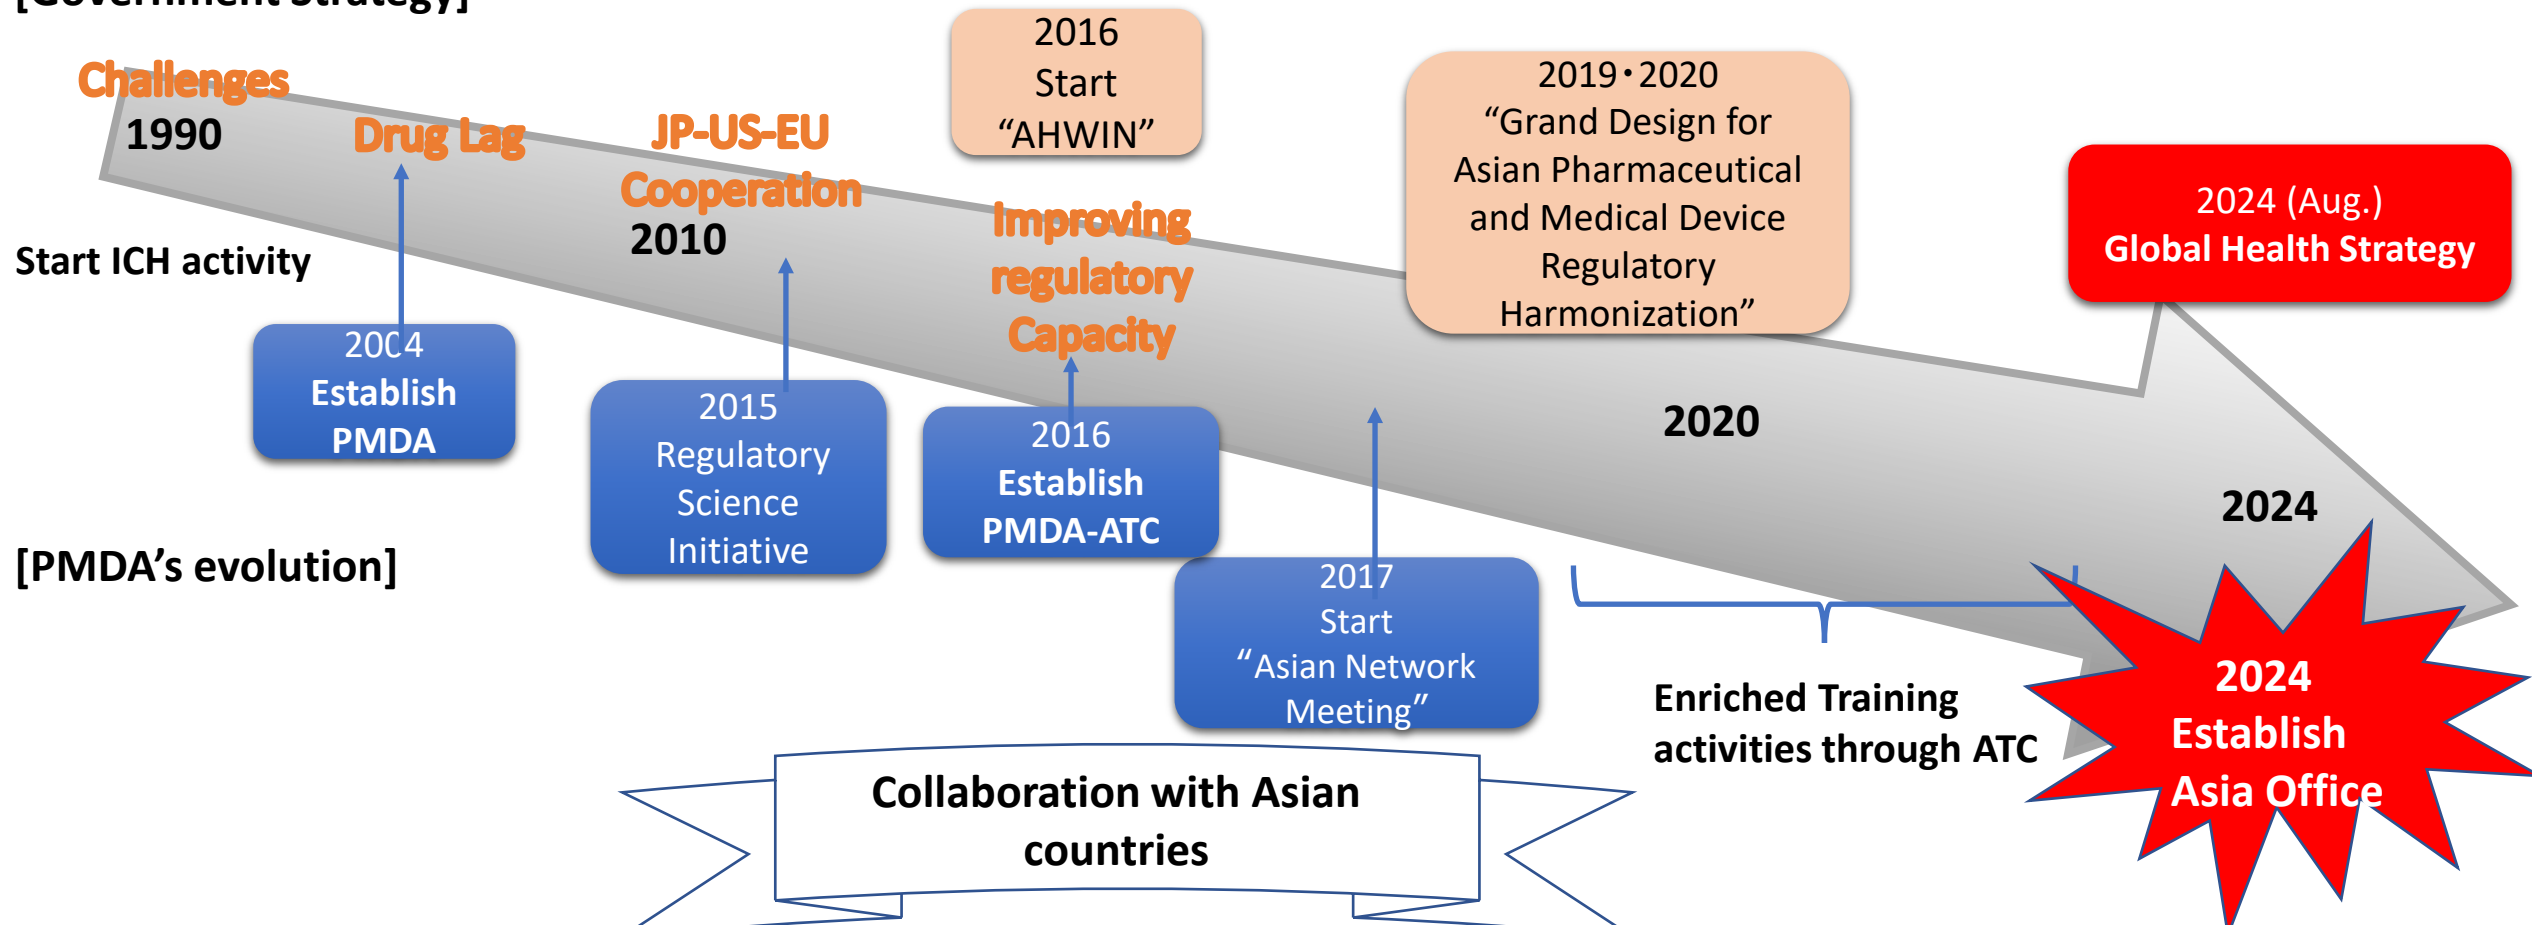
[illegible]

Challenges

1990

Drug Lag

JP-US-EU Cooperation

2010

2016 Start "AHWIN"

Improving regulatory Capacity

2019・2020 "Grand Design for Asian Pharmaceutical and Medical Device Regulatory Harmonization"

2024 (Aug.) Global Health Strategy

Start ICH activity

2004 Establish PMDA

2015 Regulatory Science Initiative

2016 Establish PMDA-ATC

2020

2024

[PMDA's evolution]

2017 Start "Asian Network Meeting"

Enriched Training activities through ATC

2024 Establish Asia Office

Collaboration with Asian countries